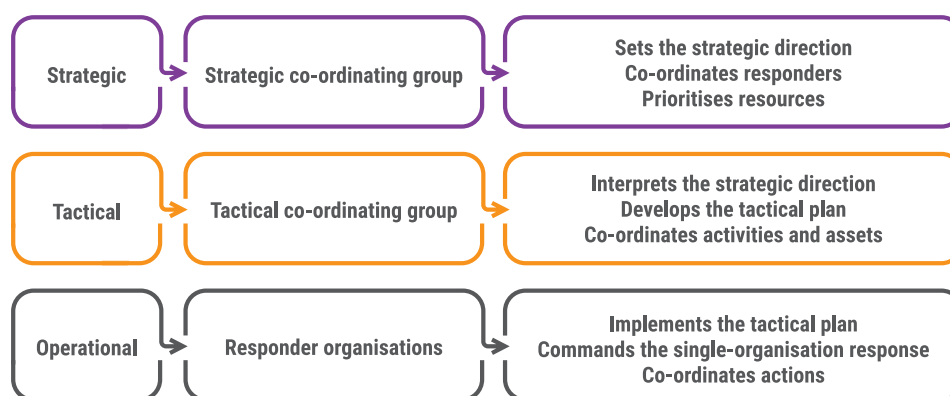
Strategic

Strategic co-ordinating group

Sets the strategic direction
Co-ordinates responders
Prioritises resources

Tactical

Tactical co-ordinating group

Interprets the strategic direction
Develops the tactical plan
Co-ordinates activities and assets

Operational

Responder organisations

Implements the tactical plan
Commands the single-organisation response
Co-ordinates actions